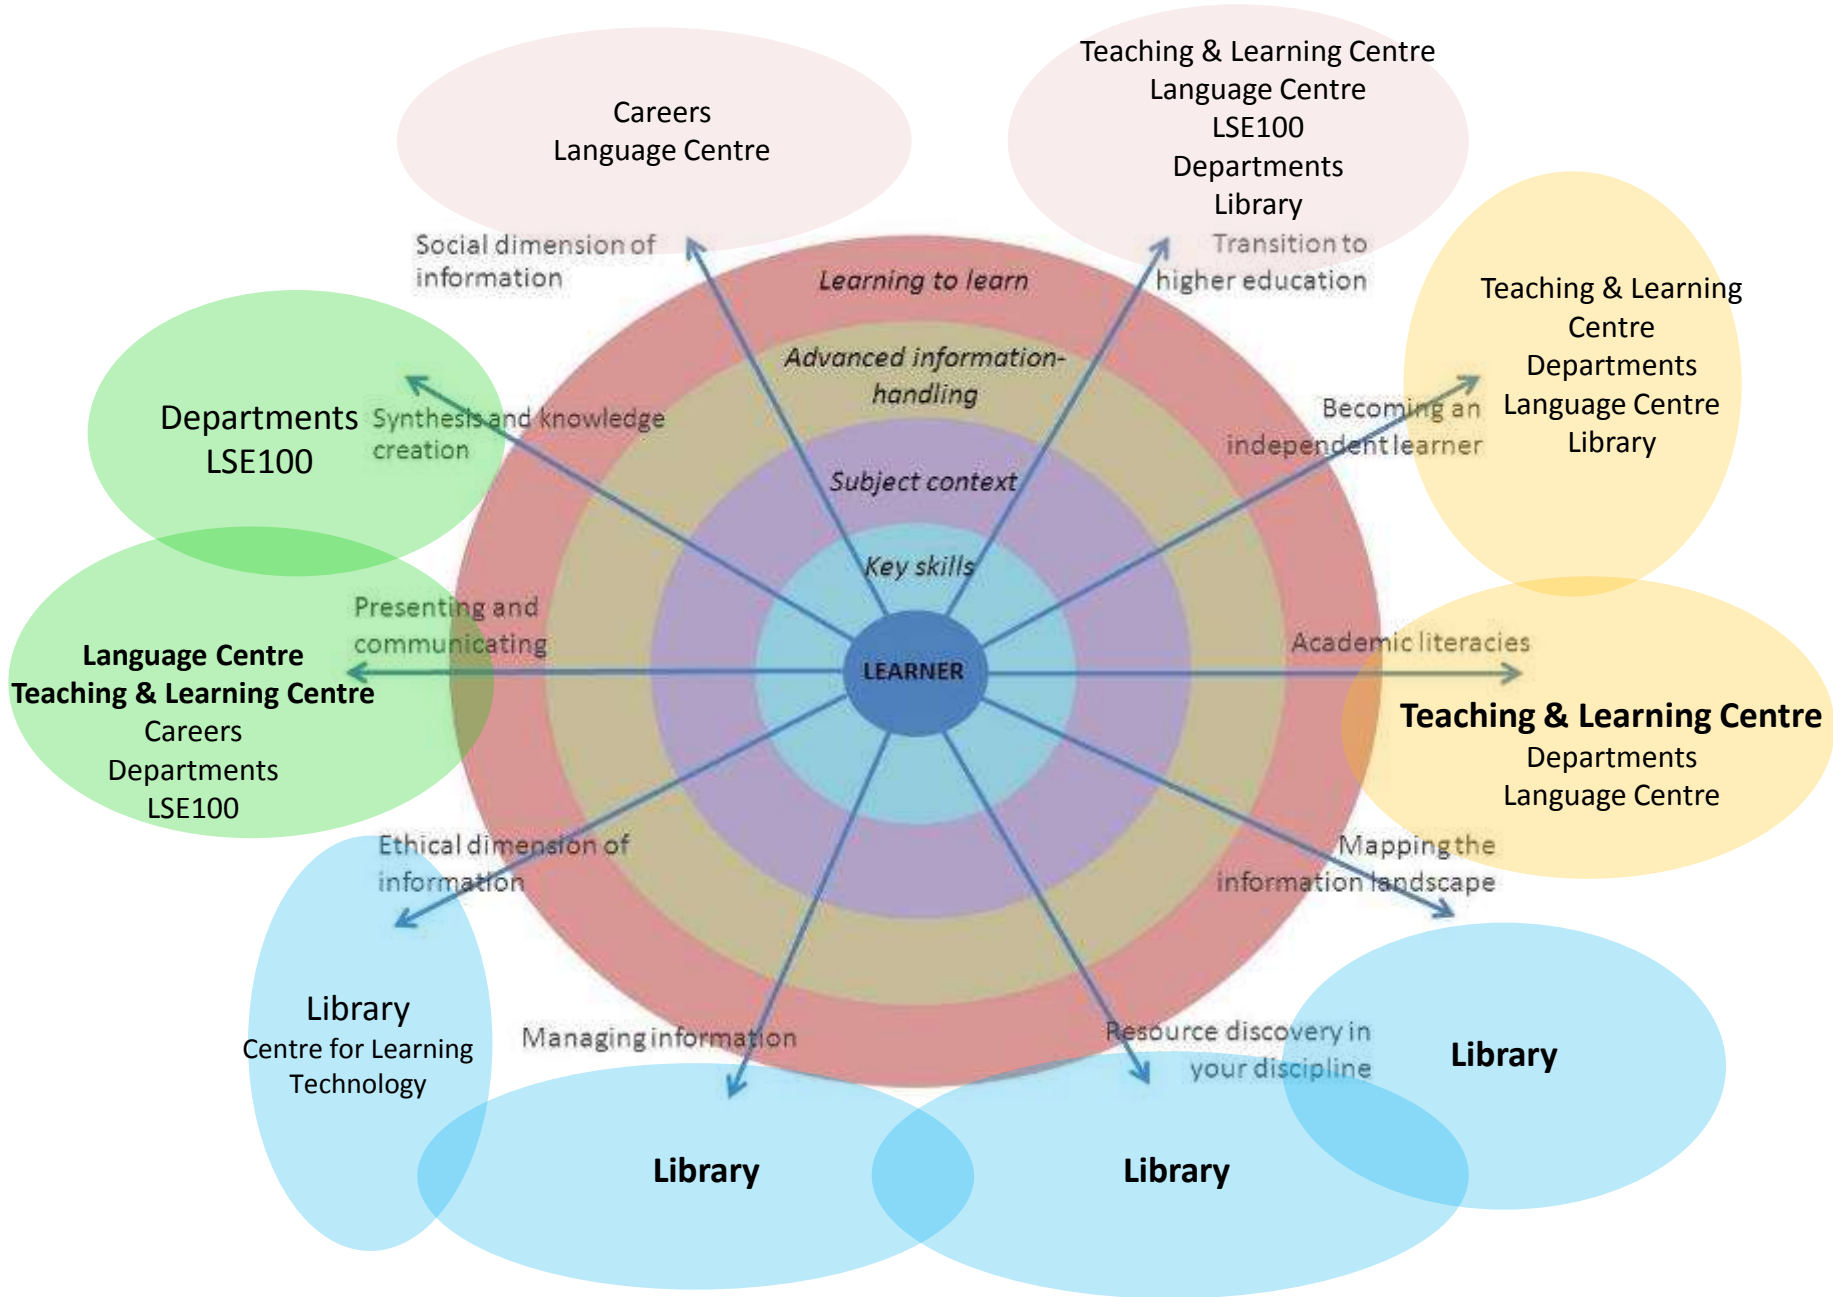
Careers
Language Centre

Teaching & Learning Centre
Language Centre
LSE100
Departments
Library

Social dimension of information

Transition to higher education

Learning to learn

Teaching & Learning Centre
Departments
Language Centre
Library

Advanced information-handling

Departments
LSE100

Synthesis and knowledge creation

Becoming an independent learner

Subject context

Key skills

Presenting and communicating

Academic literacies

LEARNER

Language Centre
Teaching & Learning Centre
Careers
Departments
LSE100

Teaching & Learning Centre
Departments
Language Centre

Ethical dimension of information

Mapping the information landscape

Library
Centre for Learning Technology

Managing information

Resource discovery in your discipline

Library

Library

Library